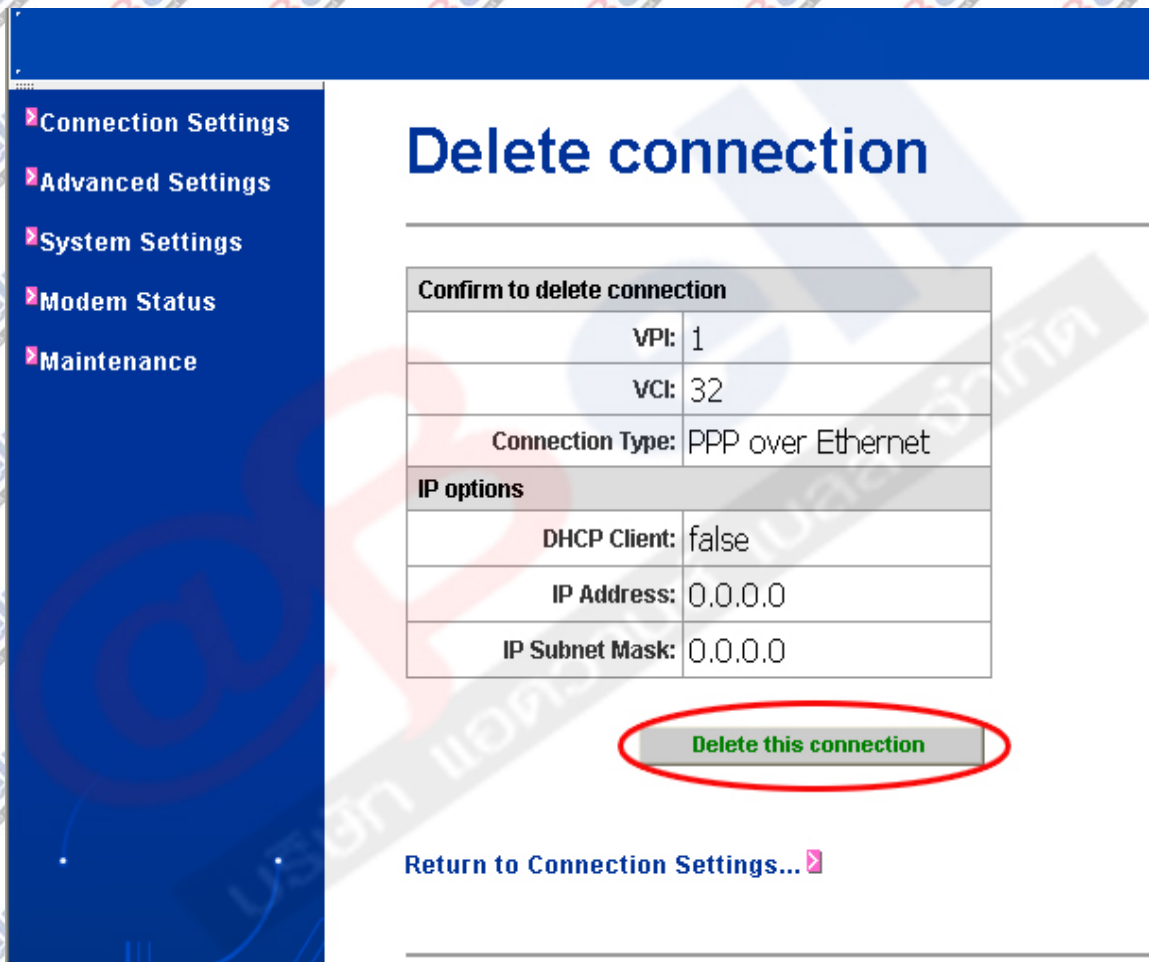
Connection Settings
Advanced Settings
System Settings
Modem Status
Maintenance

Delete connection

| Confirm to delete connection | |
|---|---|
| VPI: | 1 |
| VCI: | 32 |
| Connection Type: | PPP over Ethernet |
| IP options | |
| DHCP Client: | false |
| IP Address: | 0.0.0.0 |
| IP Subnet Mask: | 0.0.0.0 |

Delete this connection

Return to Connection Settings...